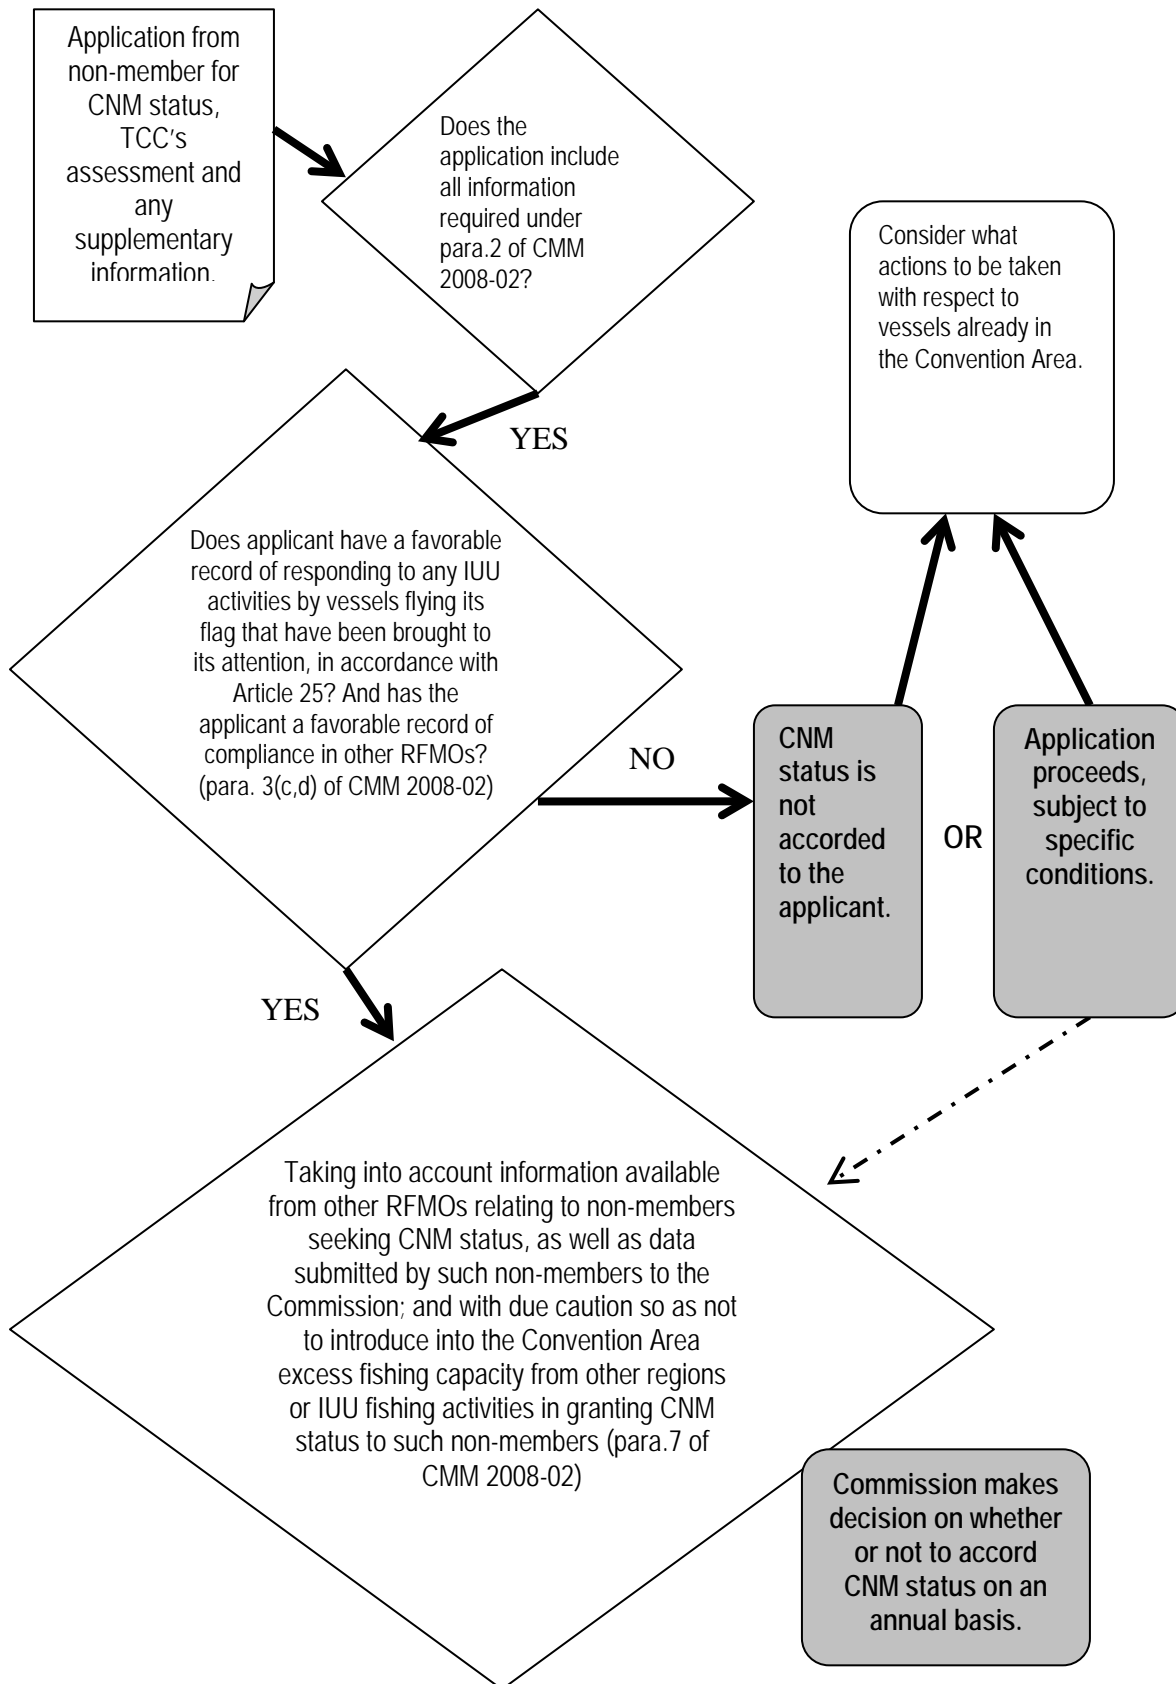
Application from non-member for CNM status, TCC's assessment and any supplementary information.

Does the application include all information required under para.2 of CMM 2008-02?

Consider what actions to be taken with respect to vessels already in the Convention Area.

YES

Does applicant have a favorable record of responding to any IUU activities by vessels flying its flag that have been brought to its attention, in accordance with Article 25? And has the applicant a favorable record of compliance in other RFMOs? (para. 3(c,d) of CMM 2008-02)

NO

CNM status is not accorded to the applicant.

OR

Application proceeds, subject to specific conditions.

YES

Taking into account information available from other RFMOs relating to non-members seeking CNM status, as well as data submitted by such non-members to the Commission; and with due caution so as not to introduce into the Convention Area excess fishing capacity from other regions or IUU fishing activities in granting CNM status to such non-members (para.7 of CMM 2008-02)

Commission makes decision on whether or not to accord CNM status on an annual basis.